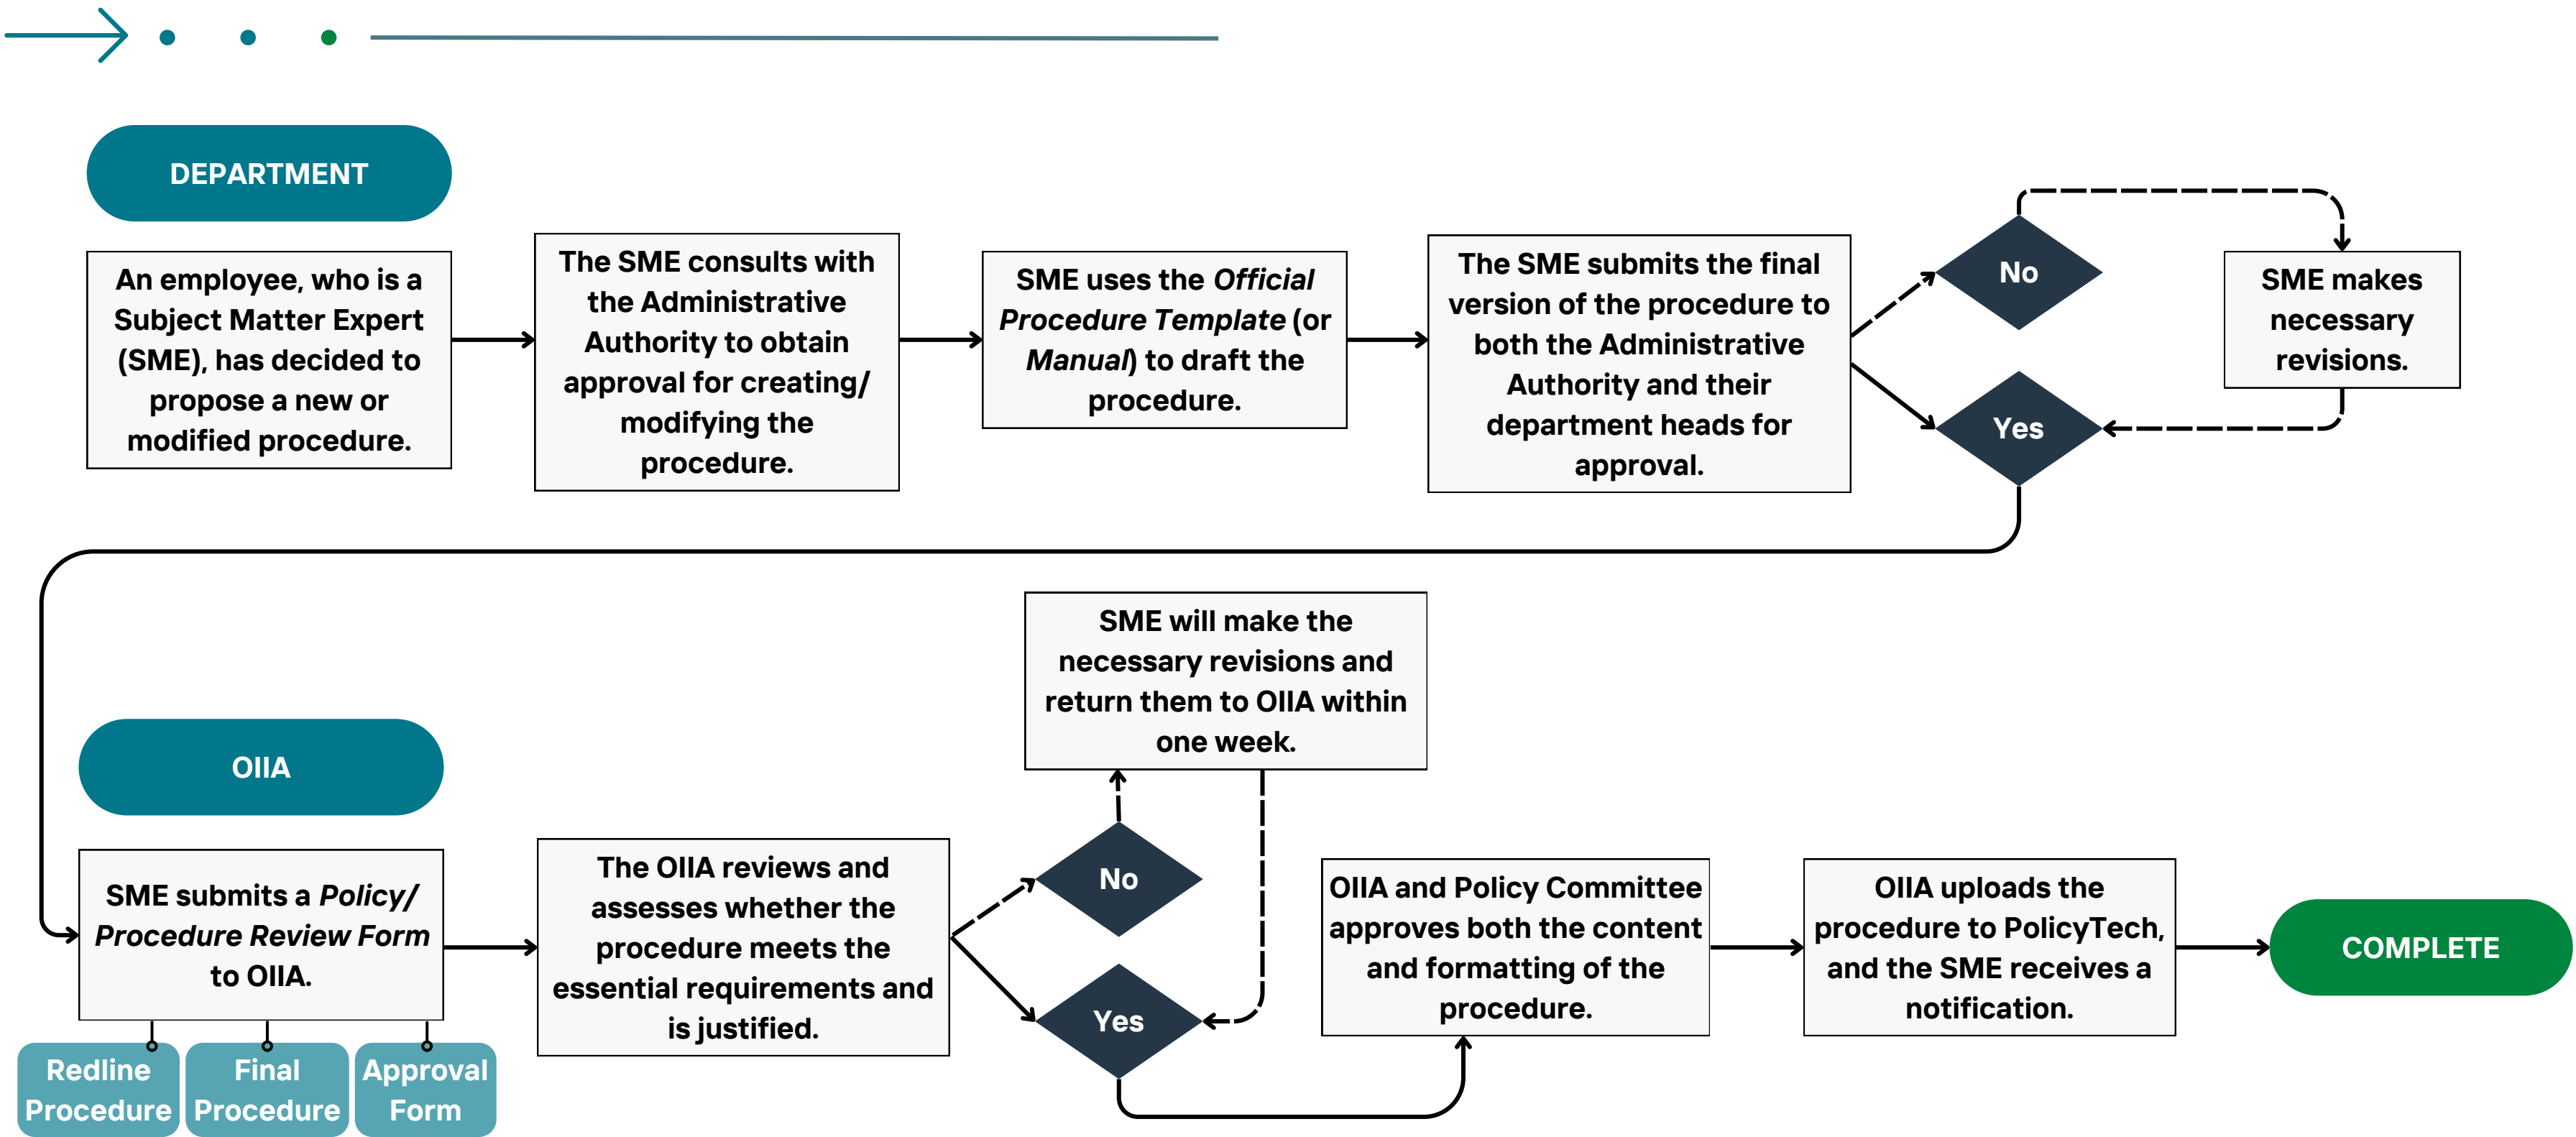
DEPARTMENT

An employee, who is a Subject Matter Expert (SME), has decided to propose a new or modified procedure.

The SME consults with the Administrative Authority to obtain approval for creating/ modifying the procedure.

SME uses the *Official Procedure Template* (or *Manual*) to draft the procedure.

The SME submits the final version of the procedure to both the Administrative Authority and their department heads for approval.

No

Yes

SME makes necessary revisions.

OIIA

SME submits a *Policy/ Procedure Review Form* to OIIA.

Redline Procedure

Final Procedure

Approval Form

The OIIA reviews and assesses whether the procedure meets the essential requirements and is justified.

No

Yes

SME will make the necessary revisions and return them to OIIA within one week.

OIIA and Policy Committee approves both the content and formatting of the procedure.

OIIA uploads the procedure to PolicyTech, and the SME receives a notification.

COMPLETE